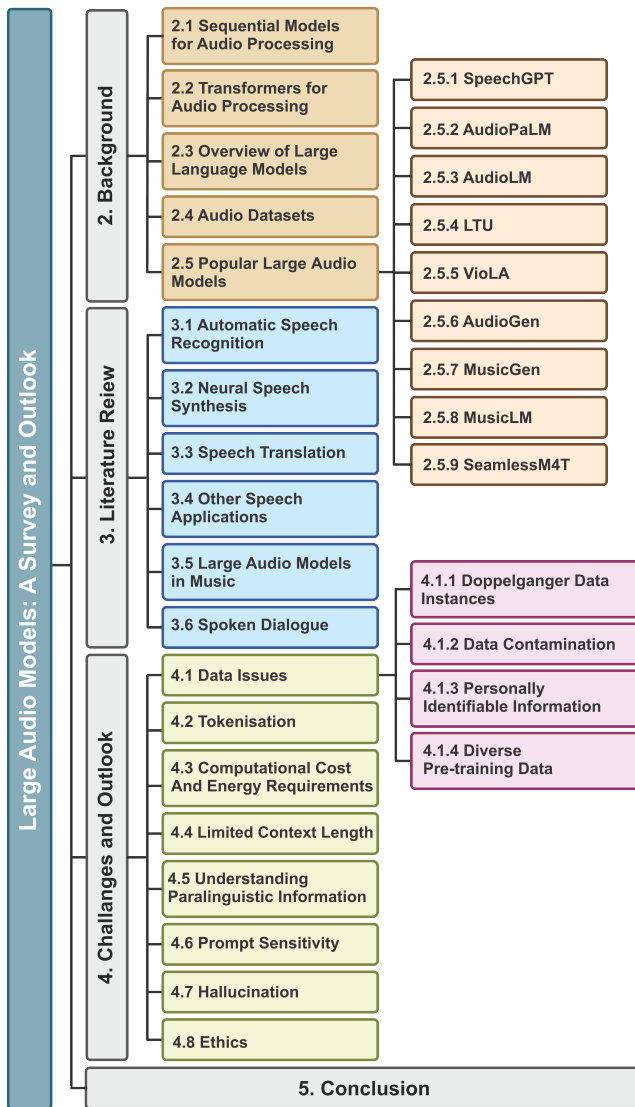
Large Audio Models: A Survey and Outlook

2. Background

2.1 Sequential Models for Audio Processing

2.2 Transformers for Audio Processing

2.3 Overview of Large Language Models

2.4 Audio Datasets

2.5 Popular Large Audio Models

2.5.1 SpeechGPT

2.5.2 AudioPaLM

2.5.3 AudioLM

2.5.4 LTU

2.5.5 VioLA

2.5.6 AudioGen

2.5.7 MusicGen

2.5.8 MusicLM

2.5.9 SeamlessM4T

3. Literature Reiew

3.1 Automatic Speech Recognition

3.2 Neural Speech Synthesis

3.3 Speech Translation

3.4 Other Speech Applications

3.5 Large Audio Models in Music

3.6 Spoken Dialogue

4. Challanges and Outlook

4.1 Data Issues

4.1.1 Doppelganger Data Instances

4.1.2 Data Contamination

4.1.3 Personally Identifiable Information

4.1.4 Diverse Pre-training Data

4.2 Tokenisation

4.3 Computational Cost And Energy Requirements

4.4 Limited Context Length

4.5 Understanding Paralinguistic Information

4.6 Prompt Sensitivity

4.7 Hallucination

4.8 Ethics

5. Conclusion